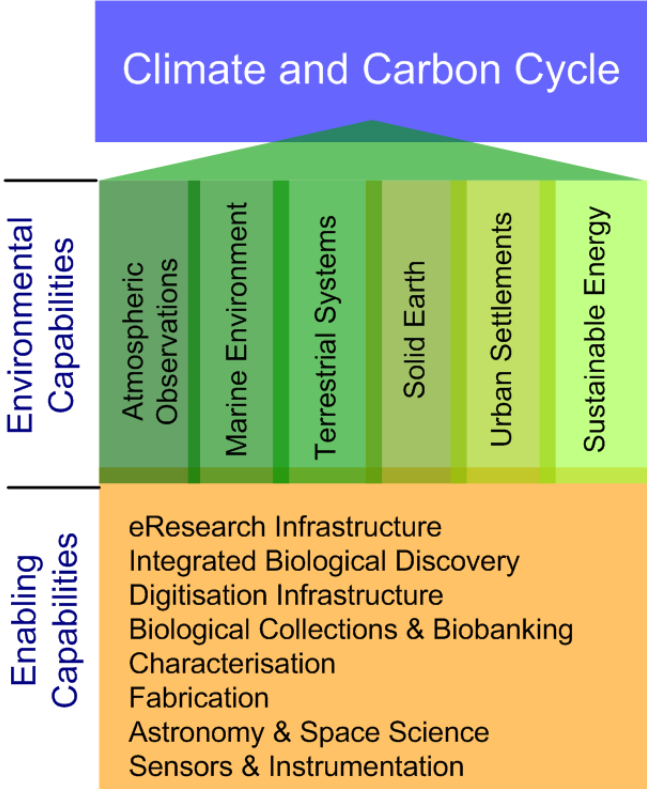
Climate and Carbon Cycle

Environmental Capabilities

Atmospheric Observations

Marine Environment

Terrestrial Systems

Solid Earth

Urban Settlements

Sustainable Energy

Enabling Capabilities

eResearch Infrastructure
Integrated Biological Discovery
Digitisation Infrastructure
Biological Collections & Biobanking
Characterisation
Fabrication
Astronomy & Space Science
Sensors & Instrumentation